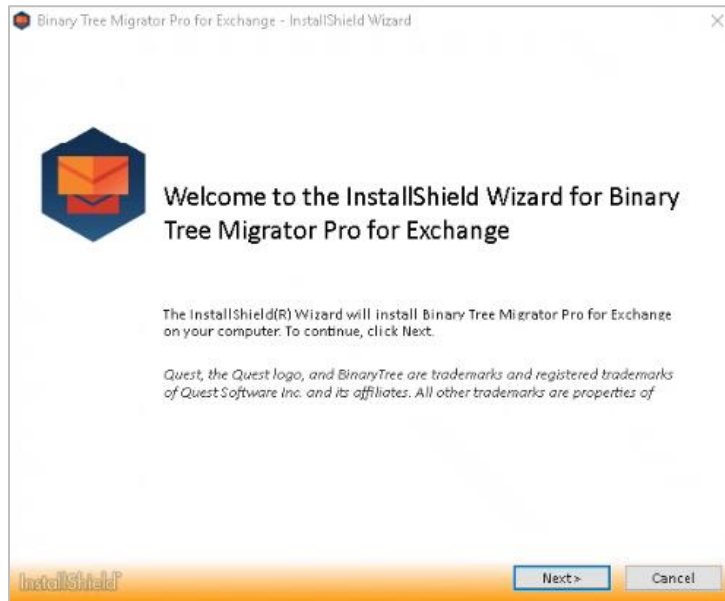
Binary Tree Migrator Pro for Exchange - InstallShield Wizard

Welcome to the InstallShield Wizard for Binary Tree Migrator Pro for Exchange

The InstallShield(R) Wizard will install Binary Tree Migrator Pro for Exchange on your computer. To continue, click Next.

Quest, the Quest logo, and BinaryTree are trademarks and registered trademarks of Quest Software Inc. and its affiliates. All other trademarks are properties of

InstallShield

Next >

Cancel